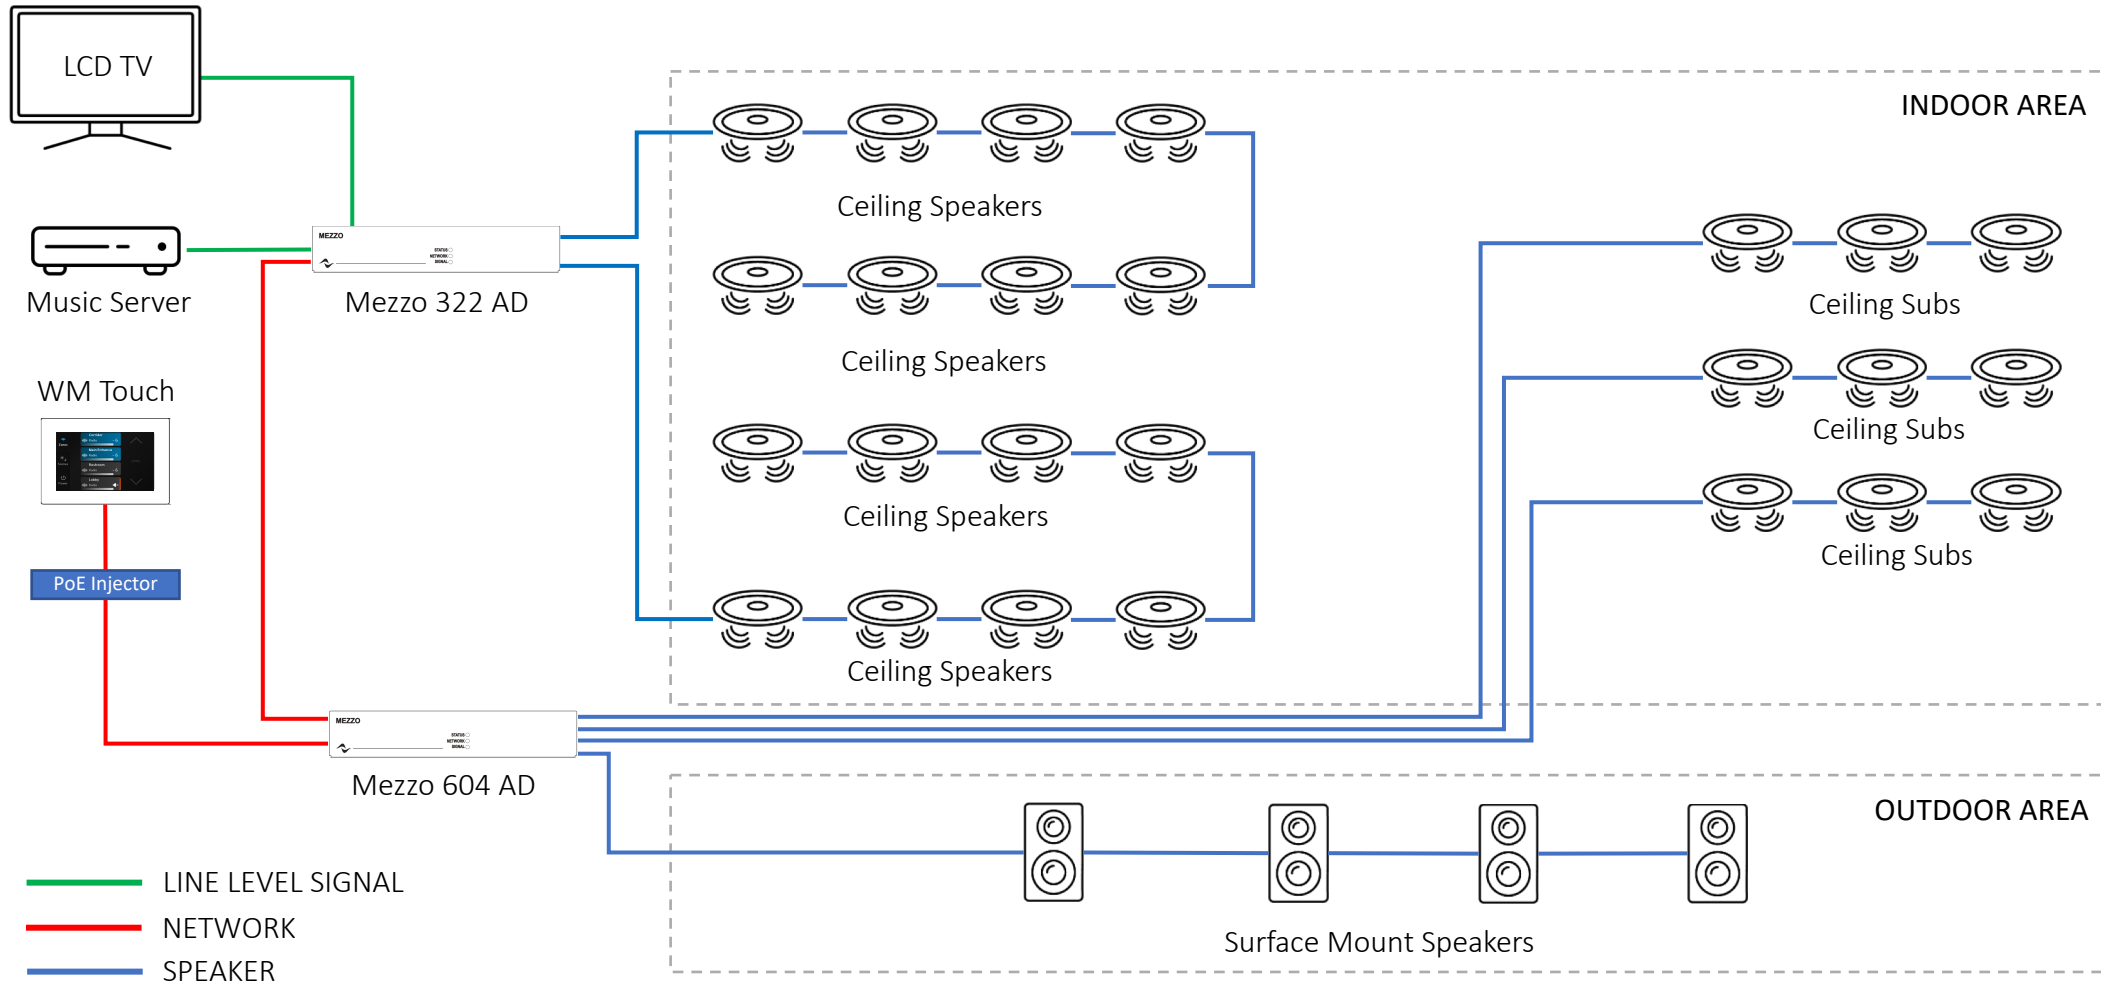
LCD TV

Music Server

WM Touch

PoE Injector

MEZZO
STATUS
NETWORK
SIGNAL
Mezzo 322 AD

MEZZO
STATUS
NETWORK
SIGNAL
Mezzo 604 AD

INDOOR AREA

Ceiling Speakers

Ceiling Speakers

Ceiling Speakers

Ceiling Speakers

Ceiling Subs

Ceiling Subs

Ceiling Subs

OUTDOOR AREA

Surface Mount Speakers

LINE LEVEL SIGNAL
NETWORK
SPEAKER